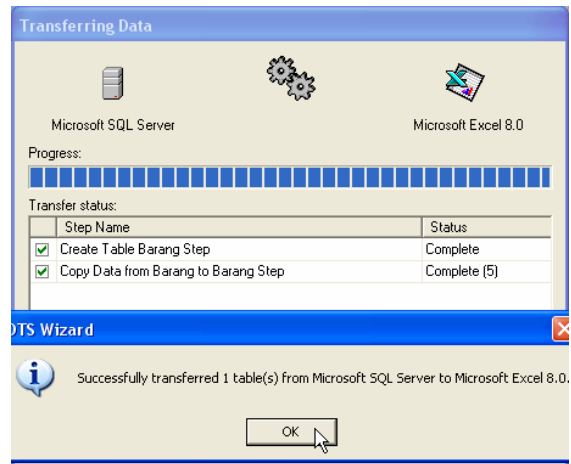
Transferring Data

Microsoft SQL Server

Microsoft Excel 8.0

Progress:

Transfer status:

| | Step Name | Status |
|---|---|---|
| ☑ | Create Table Barang Step | Complete |
| ☑ | Copy Data from Barang to Barang Step | Complete (5) |

DTS Wizard

Successfully transferred 1 table(s) from Microsoft SQL Server to Microsoft Excel 8.0.

OK